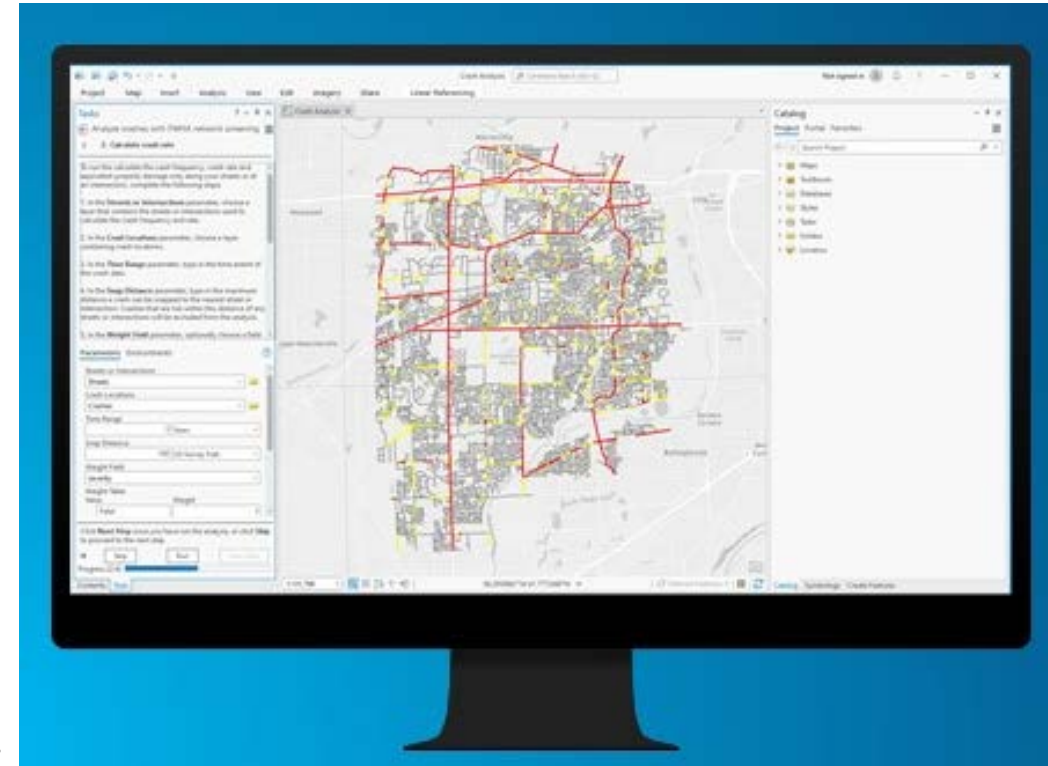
Crash Analysis

Project Map Insert Analysis View Edit Imagery Share Linear Referencing

Not signed in

Tasks

Analyze crashes with FHWA network screening

2. Calculate crash rate

Crash Analysis

Catalog

Project Portal Favorites

Search Project

Maps

Toolboxes

Databases

Styles

Folders

Locators

Parameters Environments

Streets or Intersections

Streets

Crash Locations

Crashes

Time Range

Snap Distance

Weight Field

Severity

Next Step

Run

Progress

Contents Tasks

Catalog Symbology Create Features